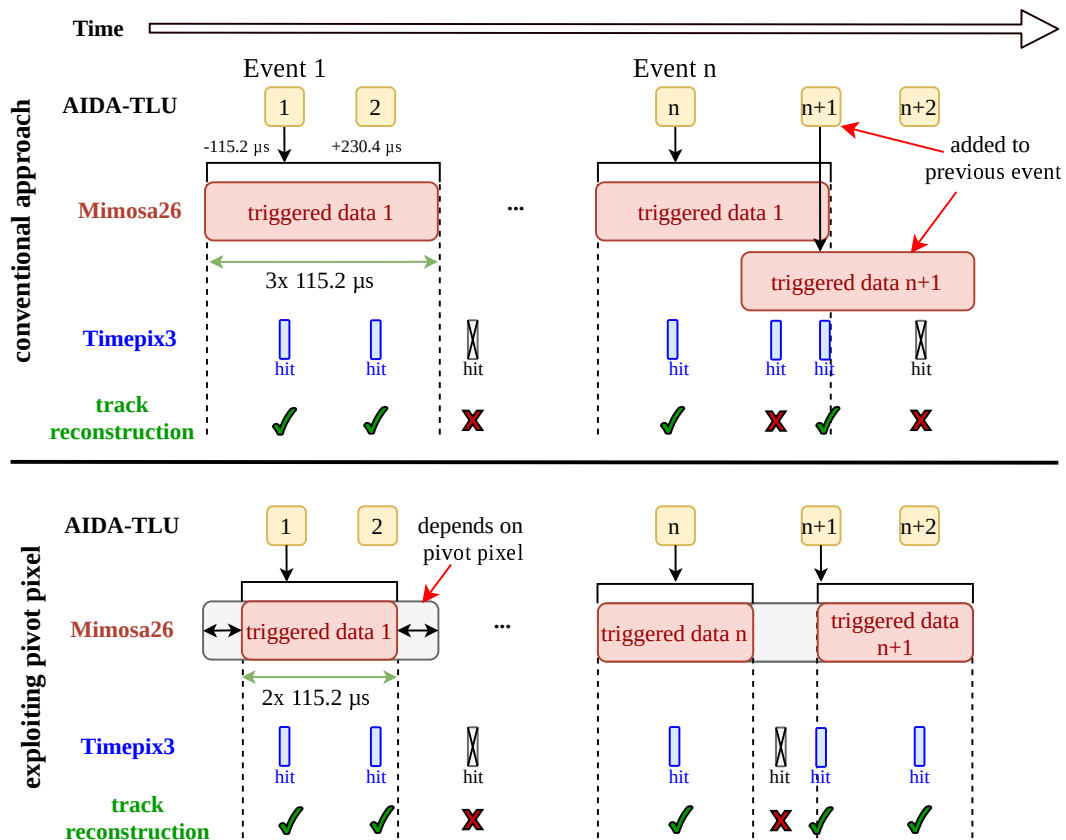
Time

conventional approach

Event 1

Event n

AIDA-TLU

1

2

n

n+1

n+2

-115.2 μs

+230.4 μs

added to previous event

Mimosa26

triggered data 1

...

triggered data 1

triggered data n+1

3x 115.2 μs

Timepix3

hit

hit

hit

hit

hit

hit

hit

track reconstruction

exploiting pivot pixel

AIDA-TLU

1

2

depends on pivot pixel

n

n+1

n+2

Mimosa26

triggered data 1

...

triggered data n

triggered data n+1

2x 115.2 μs

Timepix3

hit

hit

hit

hit

hit

hit

hit

track reconstruction